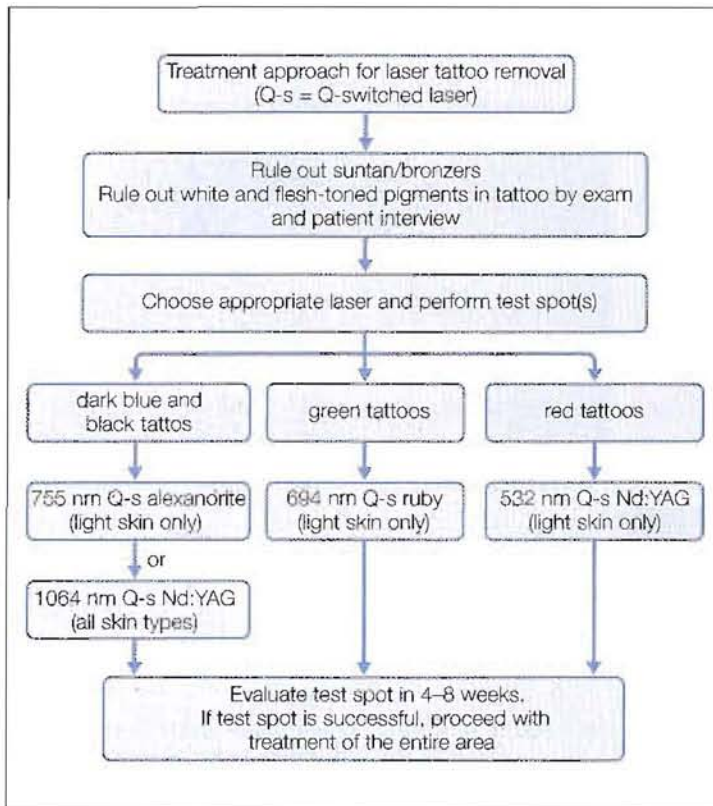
Treatment approach for laser tattoo removal (Q-s = Q-switched laser)

Rule out suntan/bronzers
Rule out white and flesh-toned pigments in tattoo by exam and patient interview

Choose appropriate laser and perform test spot(s)

dark blue and black tattos

green tattoos

red tattoos

755 nm Q-s alexanorite (light skin only)

694 nm Q-s ruby (light skin only)

532 nm Q-s Nd:YAG (light skin only)

or

1064 nm Q-s Nd:YAG (all skin types)

Evaluate test spot in 4–8 weeks.
If test spot is successful, proceed with treatment of the entire area